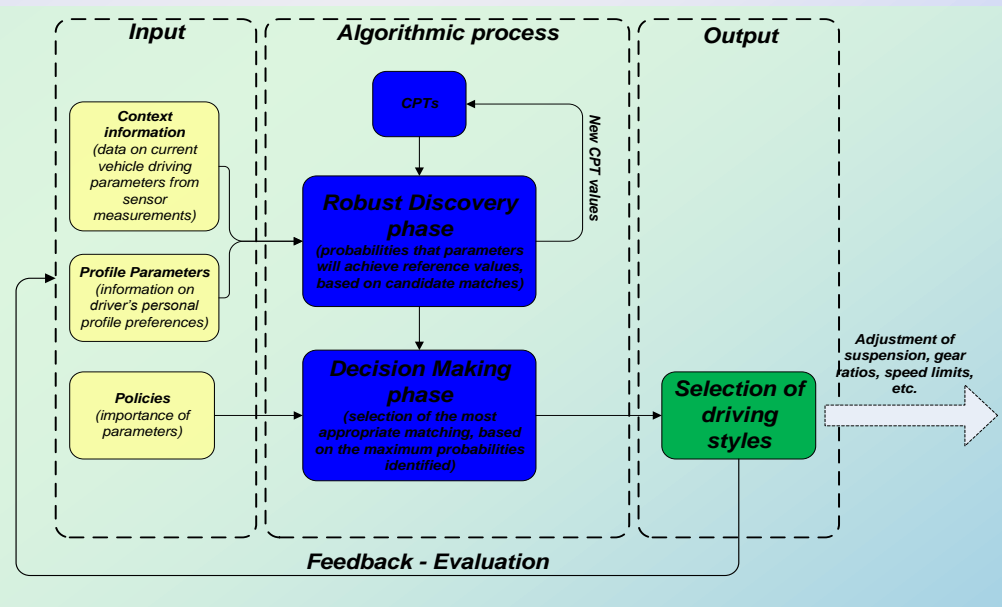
Input

Algorithmic process

Output

CPTs

New CPT values

Context information
(data on current vehicle driving parameters from sensor measurements)

Robust Discovery phase
(probabilities that parameters will achieve reference values, based on candidate matches)

Profile Parameters
(information on driver's personal profile preferences)

Decision Making phase
(selection of the most appropriate matching, based on the maximum probabilities identified)

Policies
(importance of parameters)

Selection of driving styles

Adjustment of suspension, gear ratios, speed limits, etc.

Feedback - Evaluation